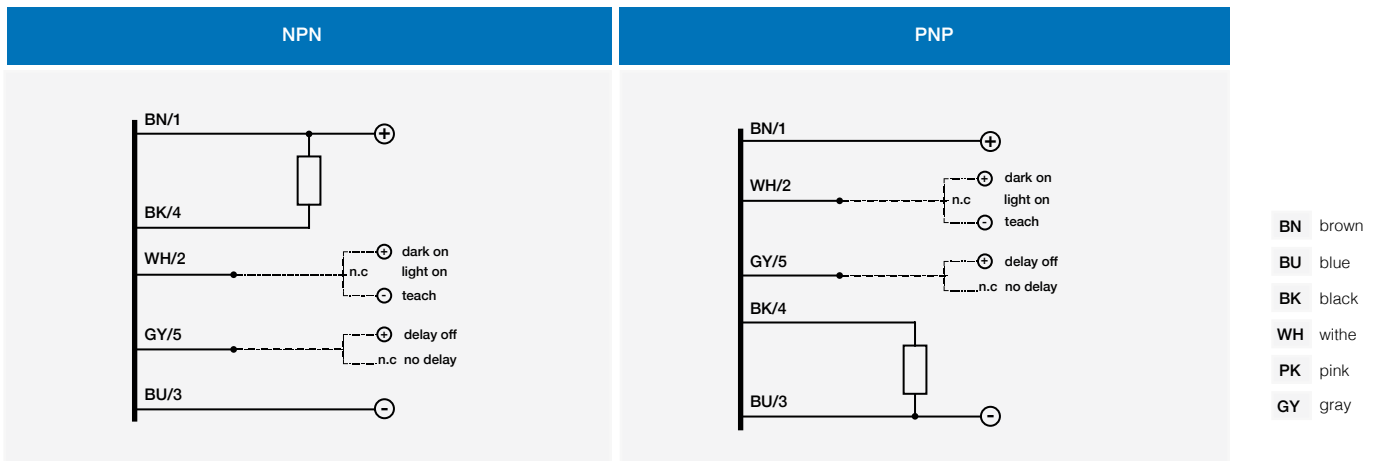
NPN

BN/1
+
BK/4
WH/2
+ dark on
n.c light on
- teach
GY/5
+ delay off
n.c no delay
BU/3
-

PNP

BN/1
+
WH/2
+ dark on
n.c light on
- teach
GY/5
+ delay off
n.c no delay
BK/4
BU/3
-

| | |
|---|---|
| BN | brown |
| BU | blue |
| BK | black |
| WH | withe |
| PK | pink |
| GY | gray |